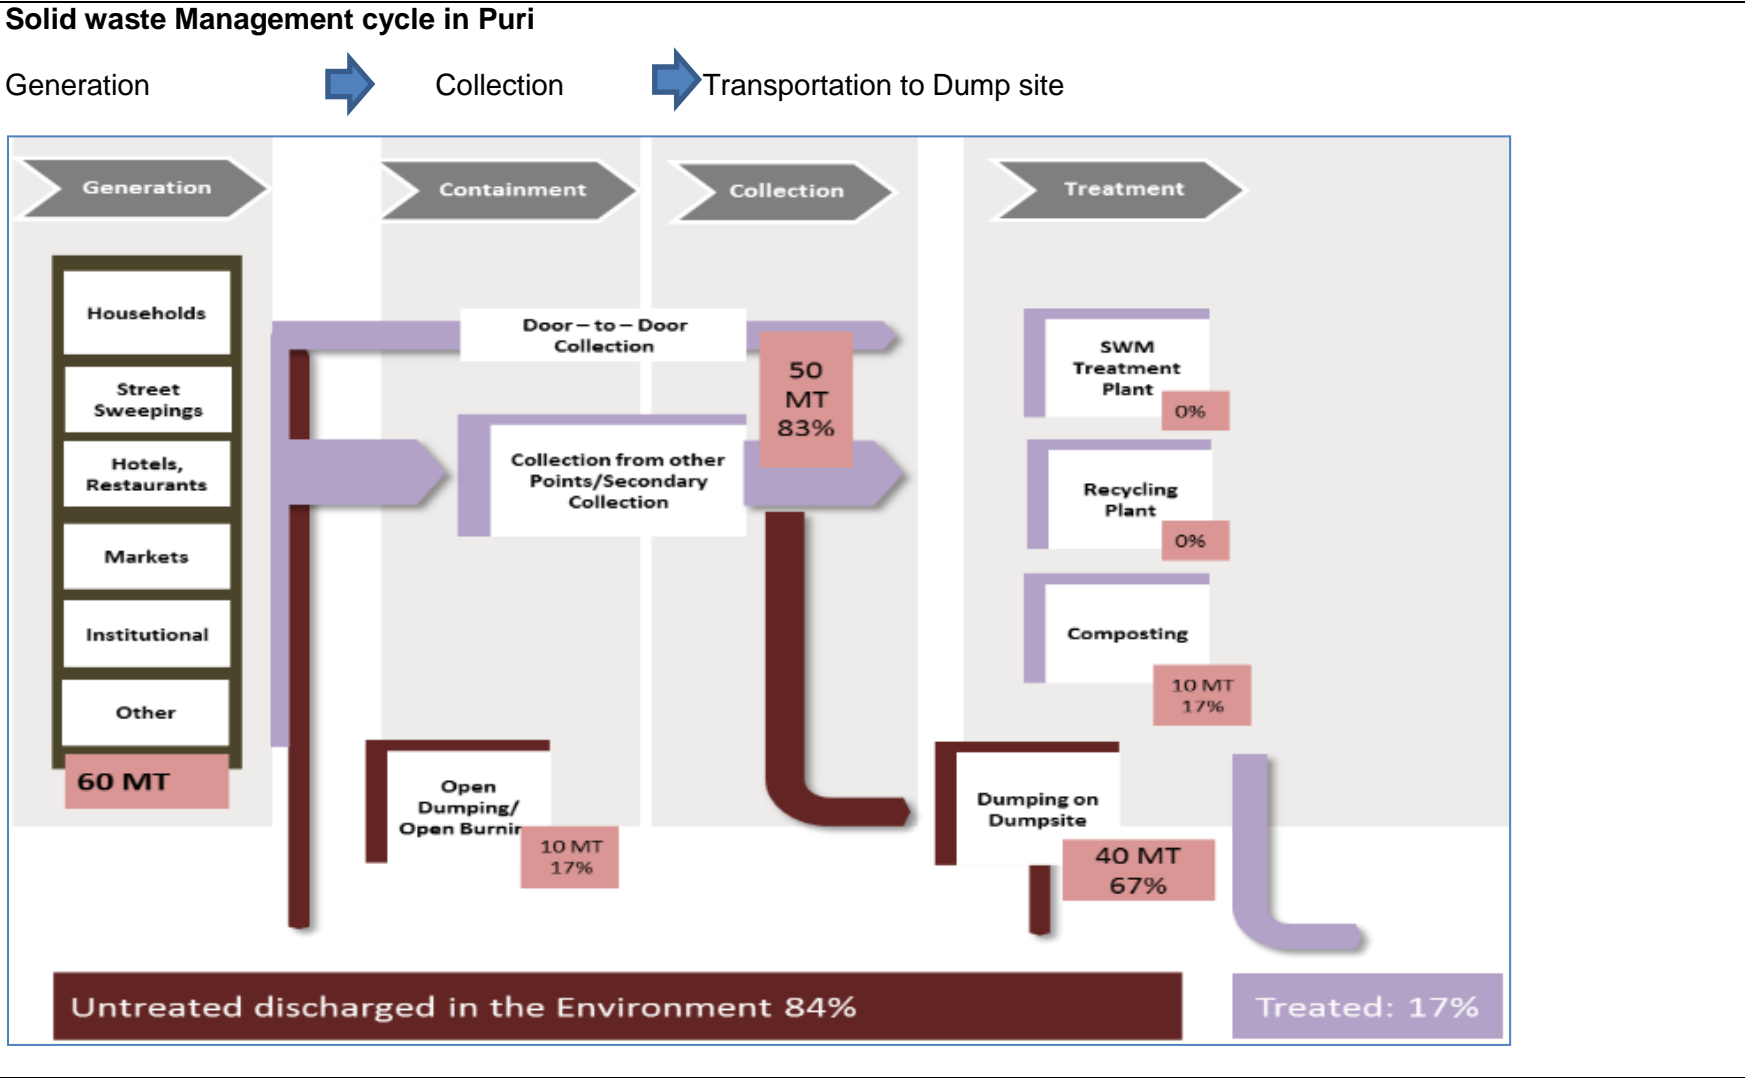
Solid waste Management cycle in Puri

Generation Collection Transportation to Dump site

Generation

Containment

Collection

Treatment

Households

Street Sweepings

Hotels, Restaurants

Markets

Institutional

Other

60 MT

Door – to – Door Collection

Collection from other Points/Secondary Collection

50 MT 83%

Open Dumping/ Open Burnir

10 MT 17%

SWM Treatment Plant

0%

Recycling Plant

0%

Composting

10 MT 17%

Dumping on Dumpsite

40 MT 67%

Untreated discharged in the Environment 84%

Treated: 17%